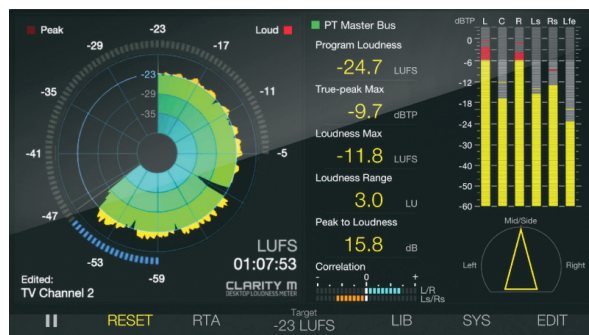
Peak
Loud
-23
-29
-17
-35
-11
-41
-5
-47
-53
-59
-23
-29
-35
LUFS
01:07:53
Edited:
TV Channel 2
CLARITY M
DESKTOP LOUDNESS METER

PT Master Bus
Program Loudness
-24.7 LUFS
True-peak Max
-9.7 dBTP
Loudness Max
-11.8 LUFS
Loudness Range
3.0 LU
Peak to Loudness
15.8 dB
Correlation
- 0 +
L/R
Ls/Rs

dBTP L C R Ls Rs Lfe
0
-6
-12
-18
-24
-30
-36
-42
-48
-54
-60
Mid/Side
Left
Right

II RESET RTA Target -23 LUFS LIB SYS EDIT